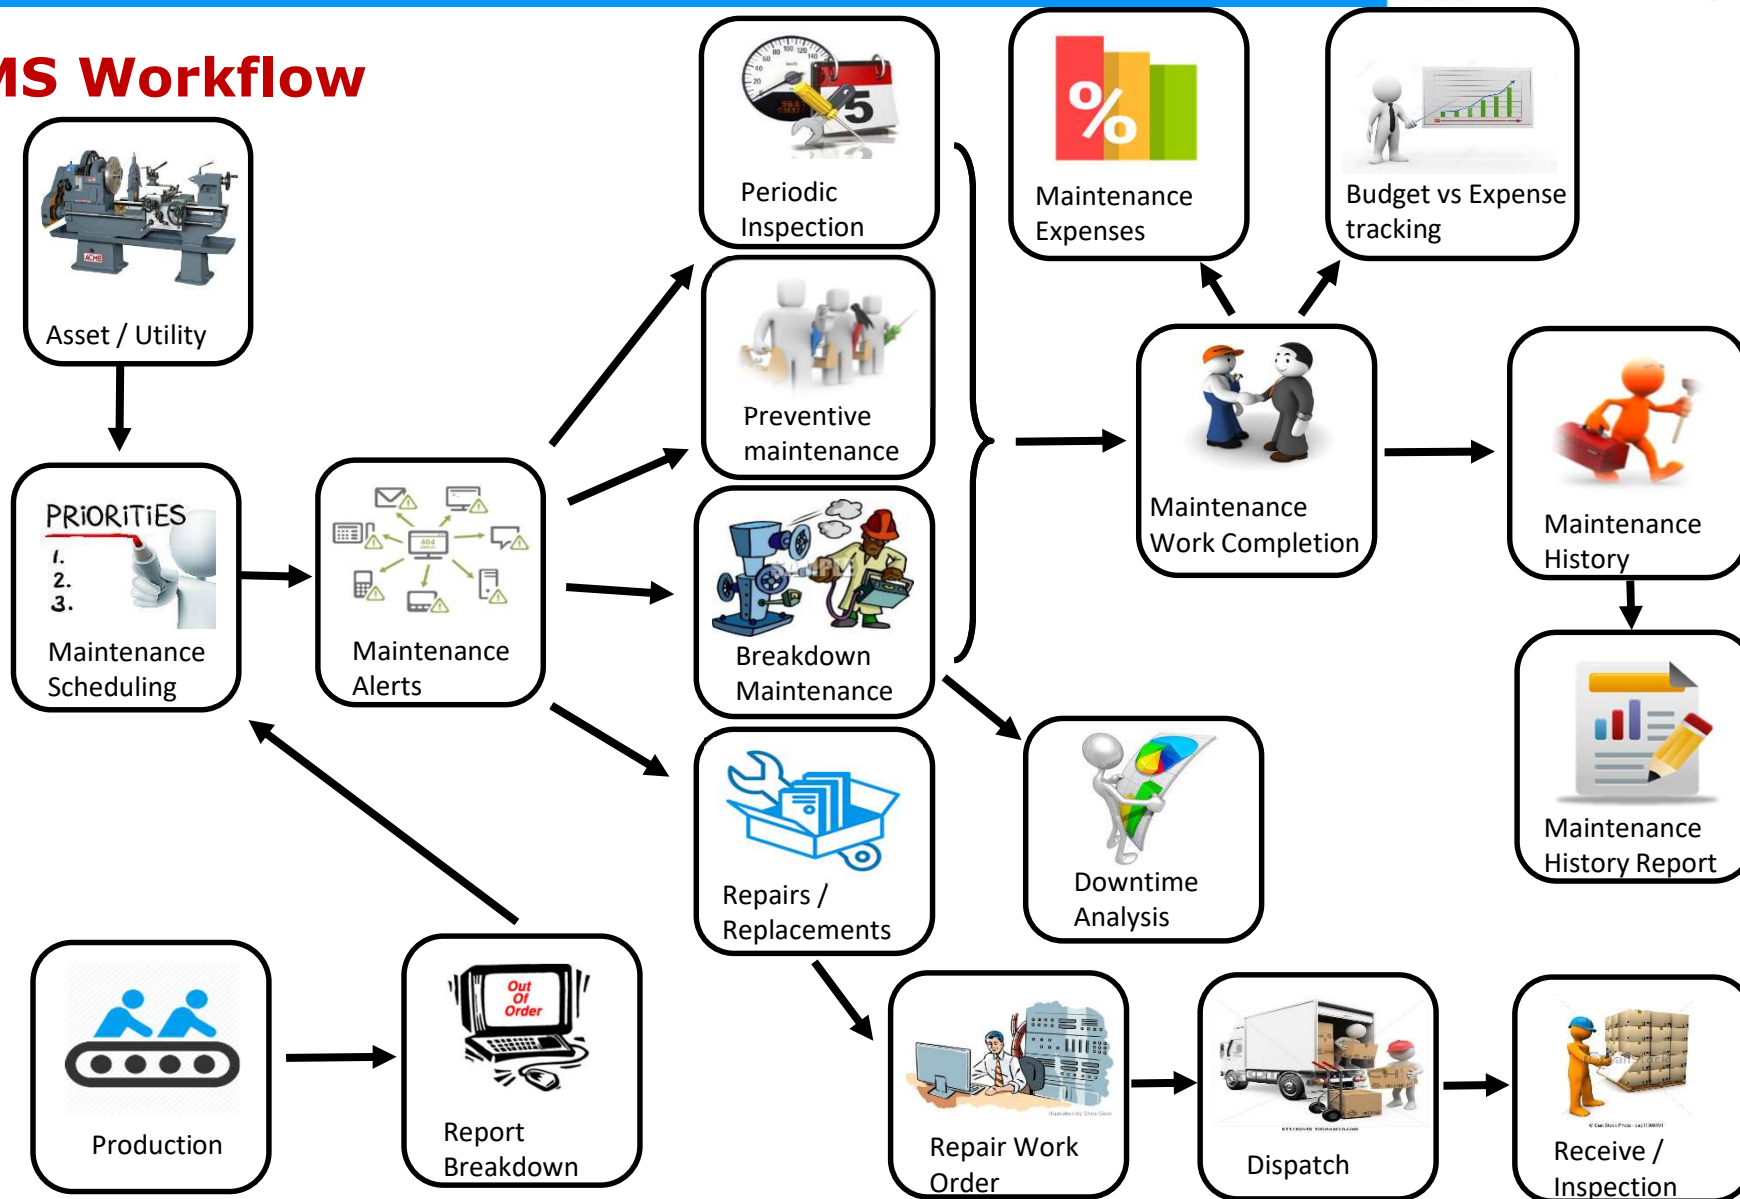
MS Workflow

Asset / Utility

PRIORITIES
1.
2.
3.
Maintenance Scheduling

Maintenance Alerts

Periodic Inspection

Preventive maintenance

Breakdown Maintenance

Repairs / Replacements

Maintenance Expenses

Budget vs Expense tracking

Maintenance Work Completion

Maintenance History

Maintenance History Report

Downtime Analysis

Production

Out Of Order
Report Breakdown

Repair Work Order

Dispatch

Receive / Inspection